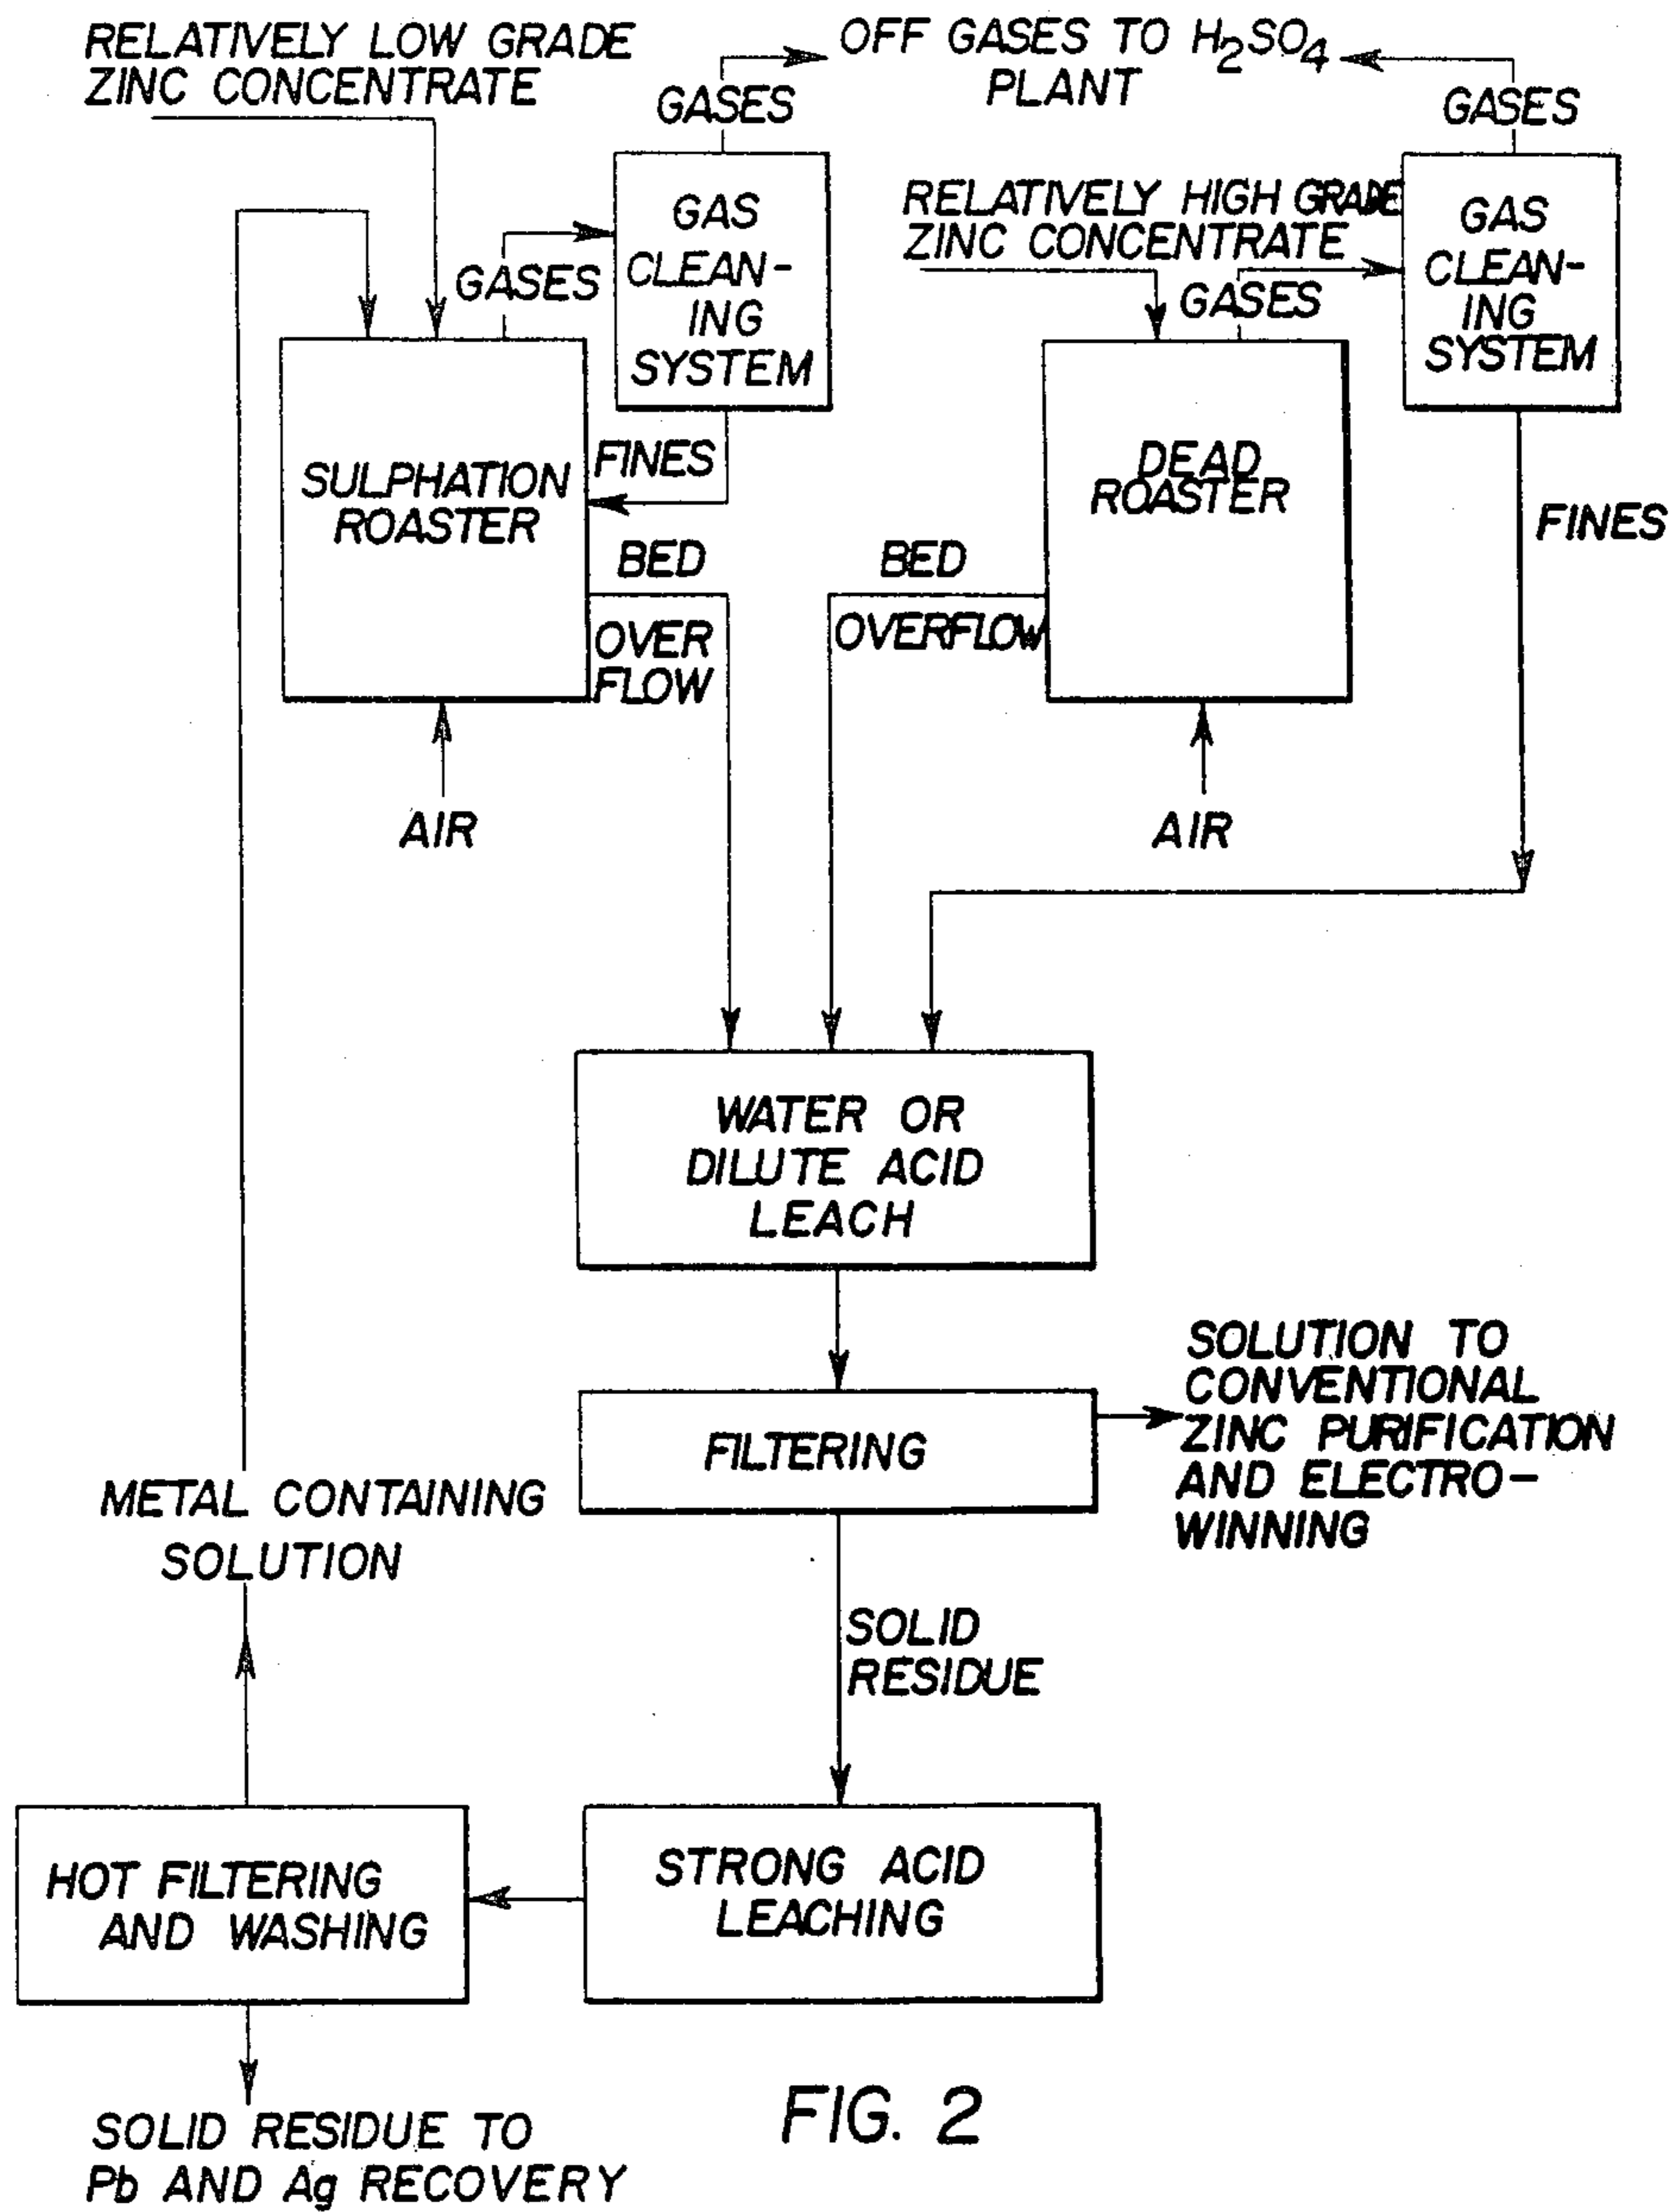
RELATIVELY LOW GRADE ZINC CONCENTRATE

OFF GASES TO $H_2SO_4$ PLANT

GASES

GASES

GAS CLEANING SYSTEM

RELATIVELY HIGH GRADE ZINC CONCENTRATE

GAS CLEANING SYSTEM

GASES

GASES

SULPHATION ROASTER

FINES

DEAD ROASTER

FINES

BED OVER FLOW

BED OVERFLOW

AIR

AIR

WATER OR DILUTE ACID LEACH

FILTERING

SOLUTION TO CONVENTIONAL ZINC PURIFICATION AND ELECTRO-WINNING

METAL CONTAINING SOLUTION

SOLID RESIDUE

HOT FILTERING AND WASHING

STRONG ACID LEACHING

SOLID RESIDUE TO Pb AND Ag RECOVERY

FIG. 2